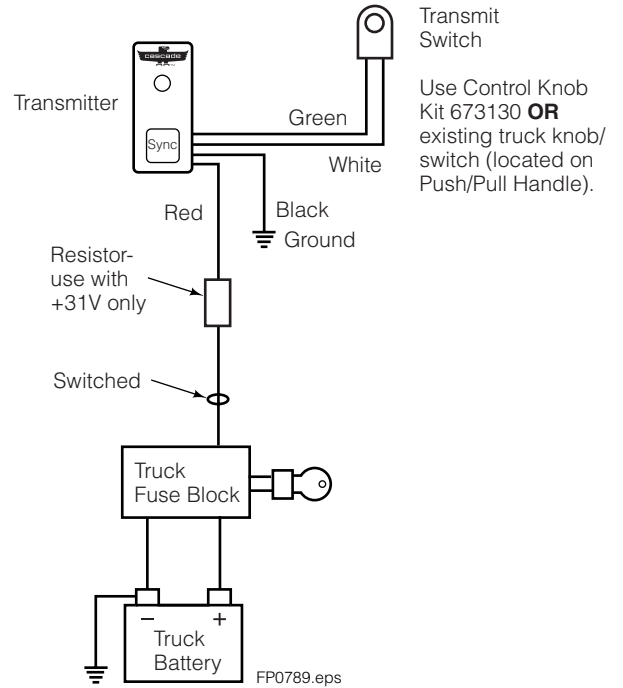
Transmit Switch

Use Control Knob Kit 673130 **OR** existing truck knob/ switch (located on Push/Pull Handle).

cascade

Transmitter

Sync

Green

White

Red

Black

Ground

Resistor-use with +31V only

Switched

Truck Fuse Block

–

+

Truck Battery

FP0789.eps